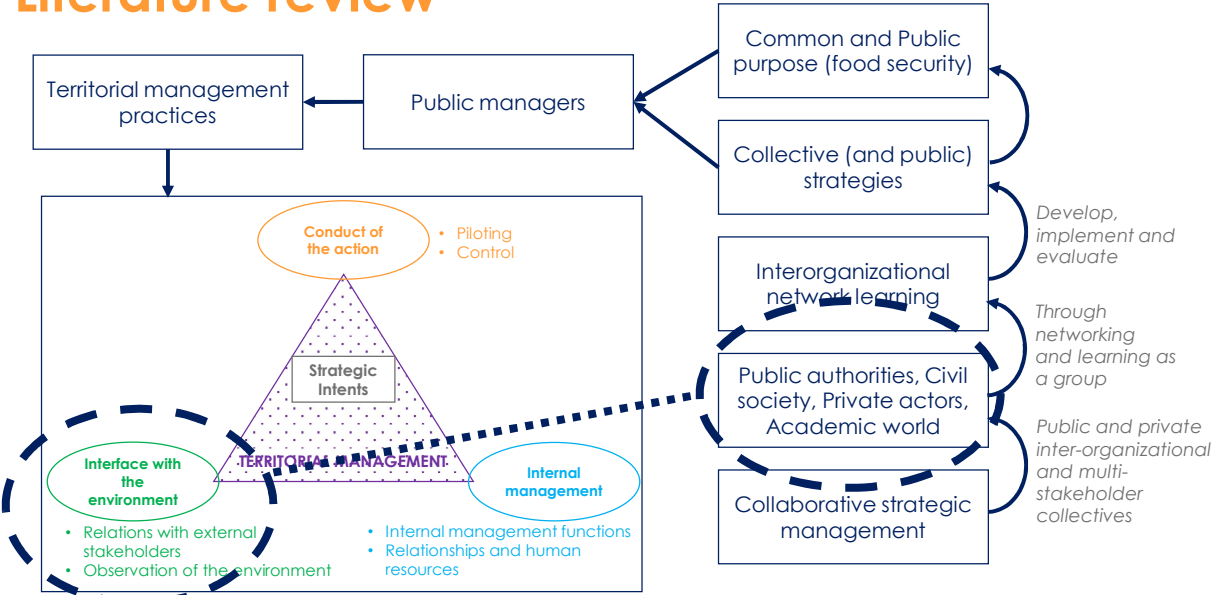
Literature review

Territorial management practices

Public managers

Common and Public purpose (food security)

Collective (and public) strategies

Develop, implement and evaluate

Interorganizational network learning

Through networking and learning as a group

Public authorities, Civil society, Private actors, Academic world

Public and private inter-organizational and multi-stakeholder collectives

Collaborative strategic management

Conduct of the action

• Piloting
• Control

Strategic Intents

TERRITORIAL MANAGEMENT

Interface with the environment

• Relations with external stakeholders
• Observation of the environment

Internal management

• Internal management functions
• Relationships and human resources